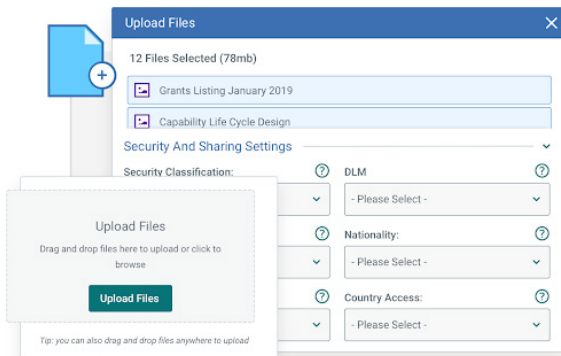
Upload Files

12 Files Selected (78mb)

Grants Listing January 2019

Capability Life Cycle Design

Security And Sharing Settings

Security Classification:

DLM

- Please Select -

Nationality:

- Please Select -

Country Access:

- Please Select -

Upload Files

Drag and drop files here to upload or click to browse

Upload Files

Tip: you can also drag and drop files anywhere to upload